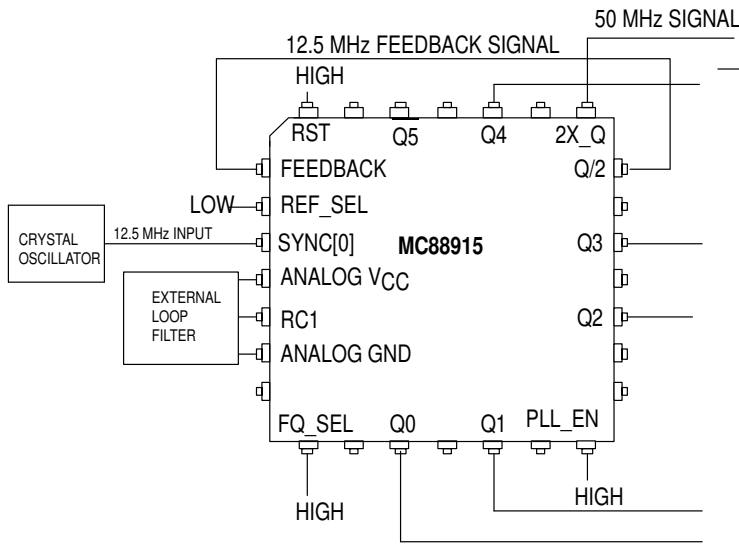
50 MHz SIGNAL

12.5 MHz FEEDBACK SIGNAL

HIGH

RST

Q5

Q4

2X_Q

FEEDBACK

Q/2

LOW

REF_SEL

CRYSTAL OSCILLATOR

12.5 MHz INPUT

SYNC[0]

MC88915

Q3

EXTERNAL LOOP FILTER

ANALOG $V_{CC}$

RC1

Q2

ANALOG GND

FQ_SEL

Q0

Q1

PLL_EN

HIGH

HIGH